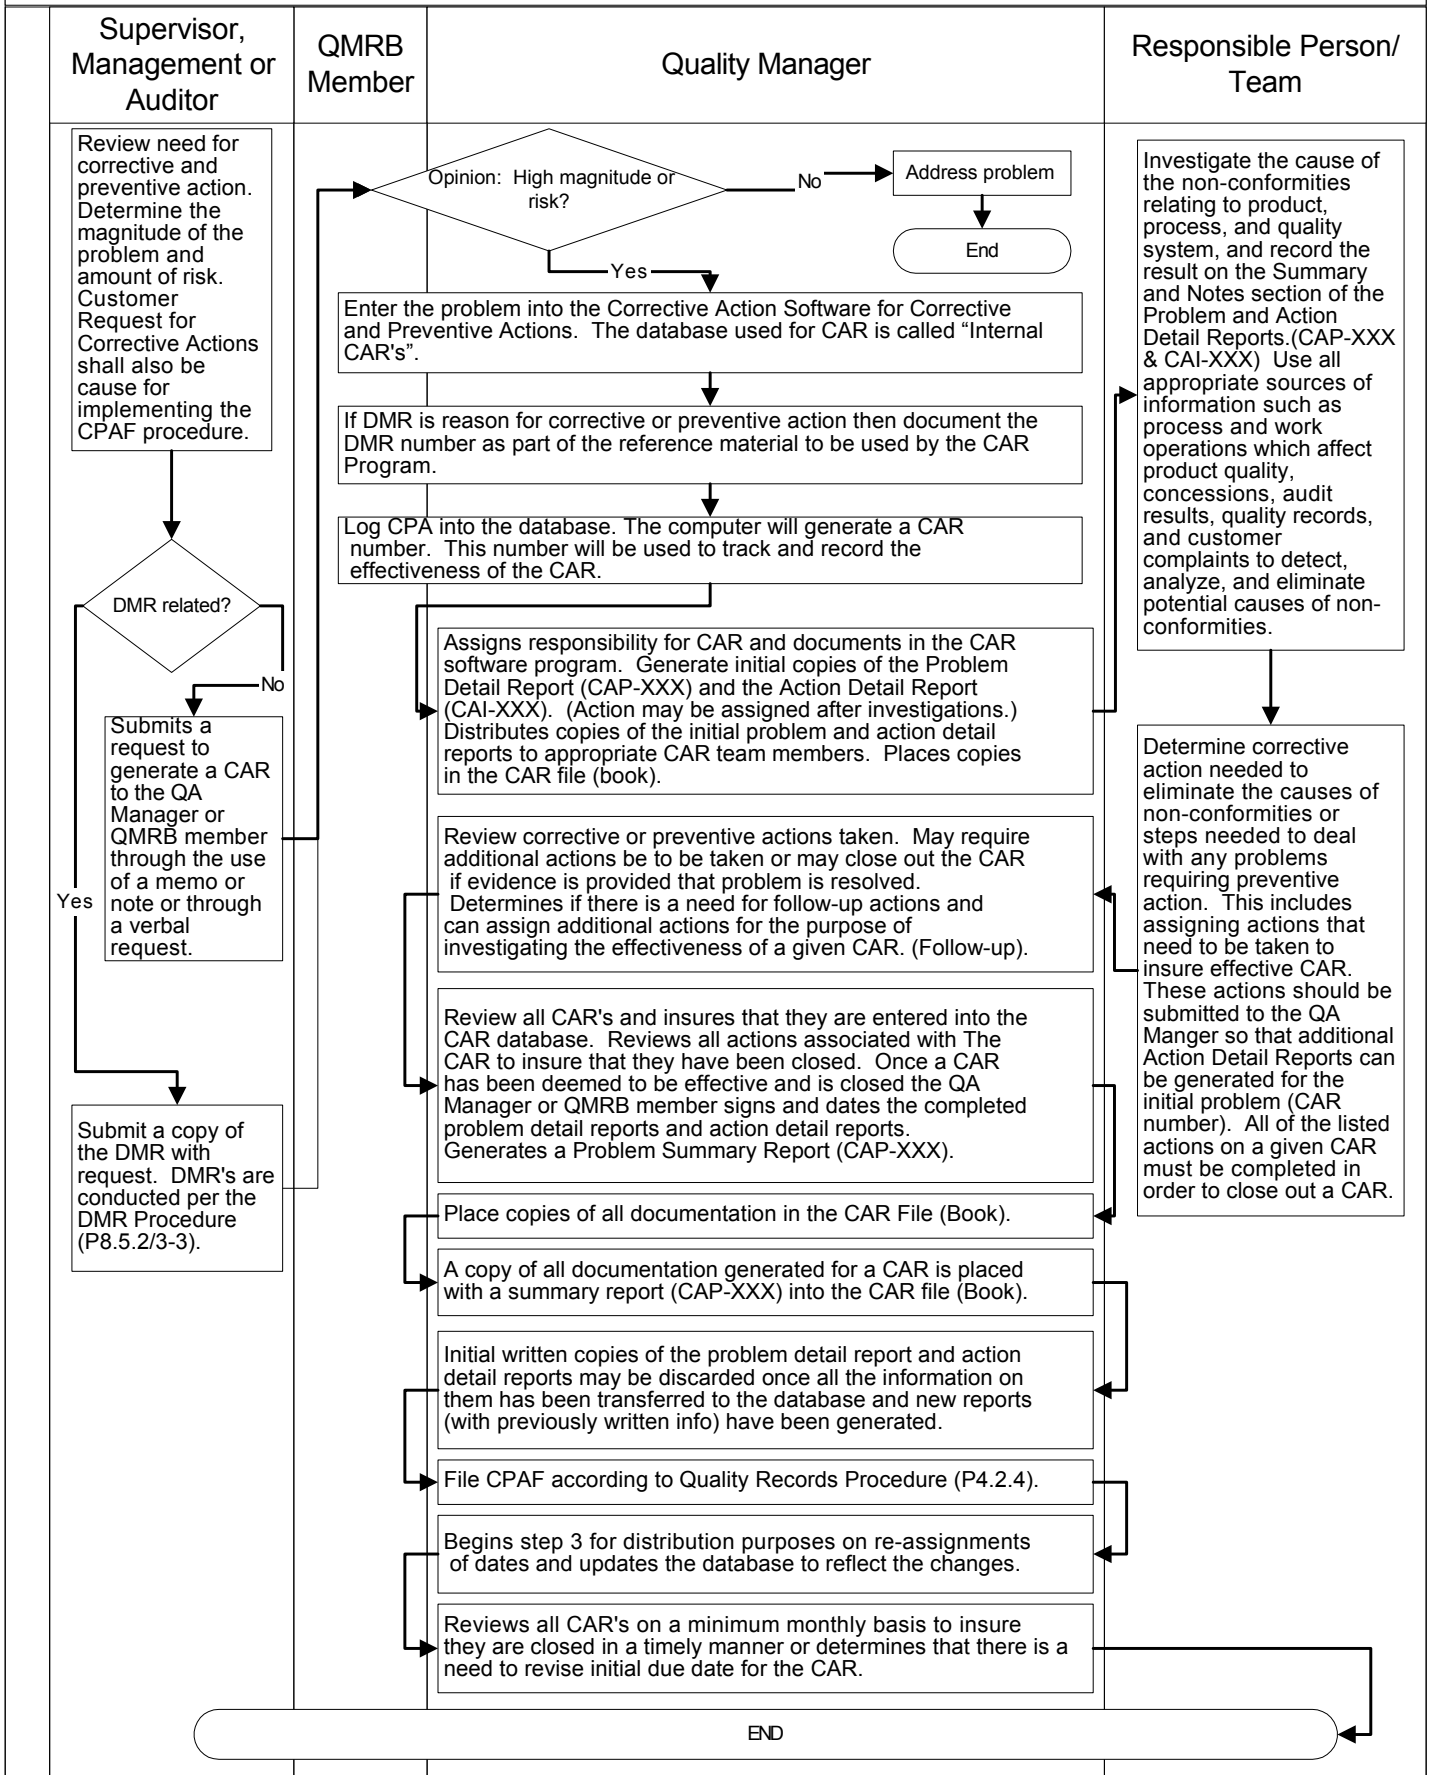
| Supervisor, Management or Auditor | QMRB Member | Quality Manager | Responsible Person/ Team |
|---|---|---|---|

Review need for corrective and preventive action. Determine the magnitude of the problem and amount of risk. Customer Request for Corrective Actions shall also be cause for implementing the CPAF procedure.

DMR related?

No

Submits a request to generate a CAR to the QA Manager or QMRB member through the use of a memo or note or through a verbal request.

Yes

Submit a copy of the DMR with request. DMR's are conducted per the DMR Procedure (P8.5.2/3-3).

Opinion: High magnitude or risk?

No

Address problem

End

Yes

Enter the problem into the Corrective Action Software for Corrective and Preventive Actions. The database used for CAR is called "Internal CAR's".

If DMR is reason for corrective or preventive action then document the DMR number as part of the reference material to be used by the CAR Program.

Log CPA into the database. The computer will generate a CAR number. This number will be used to track and record the effectiveness of the CAR.

Assigns responsibility for CAR and documents in the CAR software program. Generate initial copies of the Problem Detail Report (CAP-XXX) and the Action Detail Report (CAI-XXX). (Action may be assigned after investigations.) Distributes copies of the initial problem and action detail reports to appropriate CAR team members. Places copies in the CAR file (book).

Review corrective or preventive actions taken. May require additional actions be to be taken or may close out the CAR if evidence is provided that problem is resolved. Determines if there is a need for follow-up actions and can assign additional actions for the purpose of investigating the effectiveness of a given CAR. (Follow-up).

Review all CAR's and insures that they are entered into the CAR database. Reviews all actions associated with The CAR to insure that they have been closed. Once a CAR has been deemed to be effective and is closed the QA Manager or QMRB member signs and dates the completed problem detail reports and action detail reports. Generates a Problem Summary Report (CAP-XXX).

Place copies of all documentation in the CAR File (Book).

A copy of all documentation generated for a CAR is placed with a summary report (CAP-XXX) into the CAR file (Book).

Initial written copies of the problem detail report and action detail reports may be discarded once all the information on them has been transferred to the database and new reports (with previously written info) have been generated.

File CPAF according to Quality Records Procedure (P4.2.4).

Begins step 3 for distribution purposes on re-assignments of dates and updates the database to reflect the changes.

Reviews all CAR's on a minimum monthly basis to insure they are closed in a timely manner or determines that there is a need to revise initial due date for the CAR.

Investigate the cause of the non-conformities relating to product, process, and quality system, and record the result on the Summary and Notes section of the Problem and Action Detail Reports.(CAP-XXX & CAI-XXX) Use all appropriate sources of information such as process and work operations which affect product quality, concessions, audit results, quality records, and customer complaints to detect, analyze, and eliminate potential causes of non-conformities.

Determine corrective action needed to eliminate the causes of non-conformities or steps needed to deal with any problems requiring preventive action. This includes assigning actions that need to be taken to insure effective CAR. These actions should be submitted to the QA Manger so that additional Action Detail Reports can be generated for the initial problem (CAR number). All of the listed actions on a given CAR must be completed in order to close out a CAR.

END